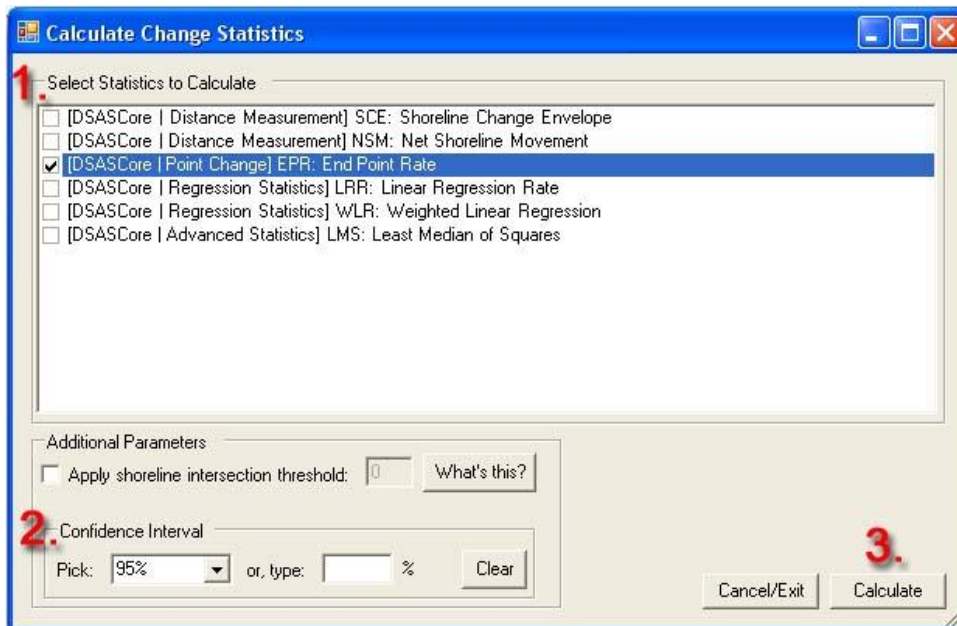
Calculate Change Statistics

1. Select Statistics to Calculate

[DSASCore | Distance Measurement] SCE: Shoreline Change Envelope
[DSASCore | Distance Measurement] NSM: Net Shoreline Movement
[DSASCore | Point Change] EPR: End Point Rate
[DSASCore | Regression Statistics] LRR: Linear Regression Rate
[DSASCore | Regression Statistics] WLR: Weighted Linear Regression
[DSASCore | Advanced Statistics] LMS: Least Median of Squares

Additional Parameters
Apply shoreline intersection threshold: 0 What's this?

2. Confidence Interval
Pick: 95% or, type: % Clear

3.
Cancel/Exit Calculate